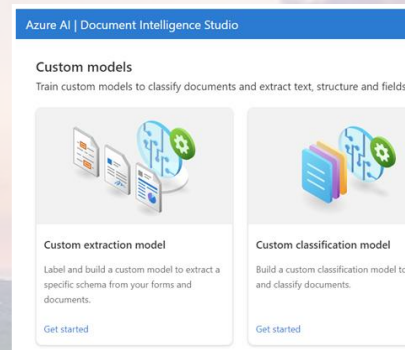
Azure AI | Document Intelligence Studio

Custom models

Train custom models to classify documents and extract text, structure and fields

Custom extraction model

Label and build a custom model to extract a specific schema from your forms and documents.

Get started

Custom classification model

Build a custom classification model to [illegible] and classify documents.

Get started